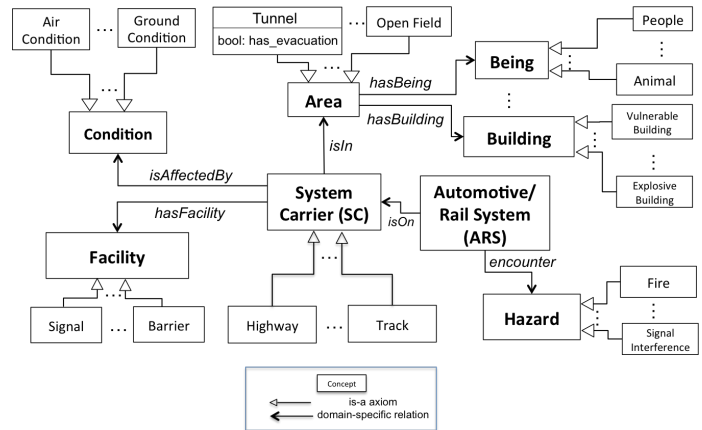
Air Condition

...

Ground Condition

Tunnel

bool: has_evacuation

...

Open Field

People

...

Animal

Being

...

Vulnerable Building

...

Explosive Building

Building

hasBeing

hasBuilding

Area

Condition

isIn

isAffectedBy

System Carrier (SC)

isOn

Automotive/ Rail System (ARS)

hasFacility

Facility

Signal

...

Barrier

Highway

...

Track

encounter

Hazard

Fire

...

Signal Interference

Concept

is-a axiom

domain-specific relation